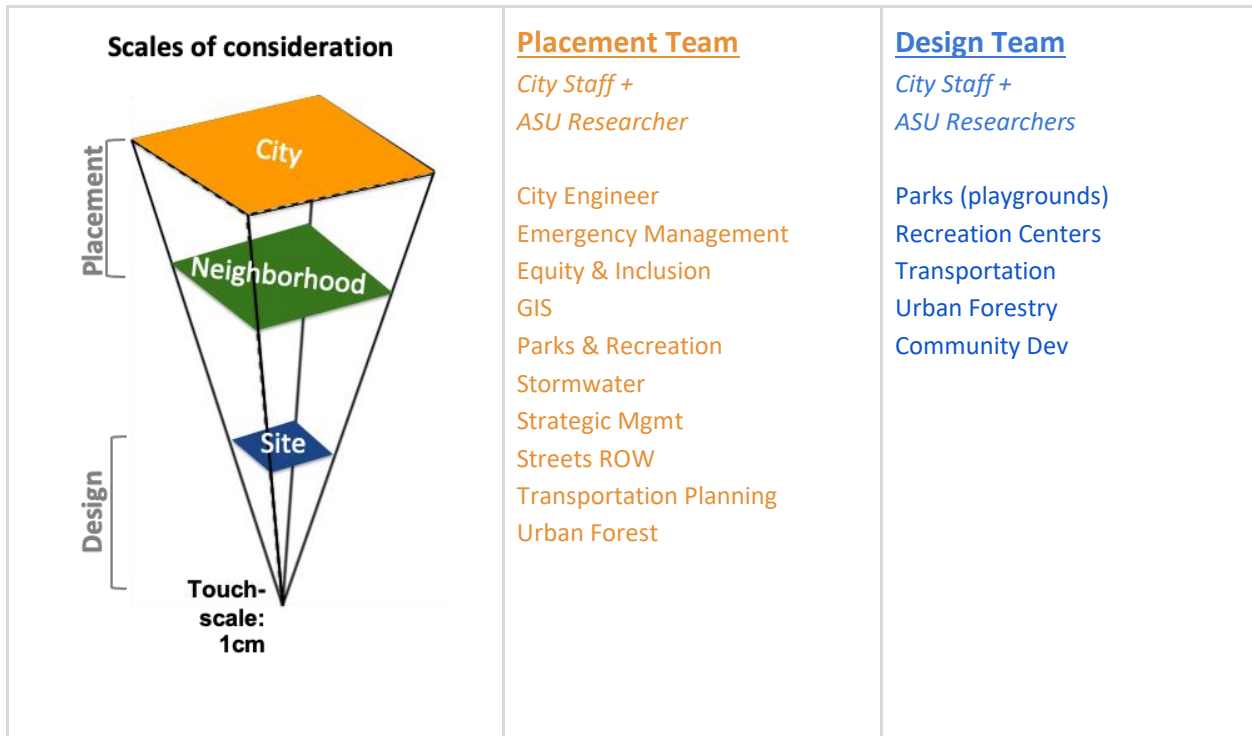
Scales of consideration

Placement

City

Neighborhood

Site

Design

Touch-scale: 1cm

Placement Team
City Staff +
ASU Researcher

City Engineer
Emergency Management
Equity & Inclusion
GIS
Parks & Recreation
Stormwater
Strategic Mgmt
Streets ROW
Transportation Planning
Urban Forest

Design Team
City Staff +
ASU Researchers

Parks (playgrounds)
Recreation Centers
Transportation
Urban Forestry
Community Dev